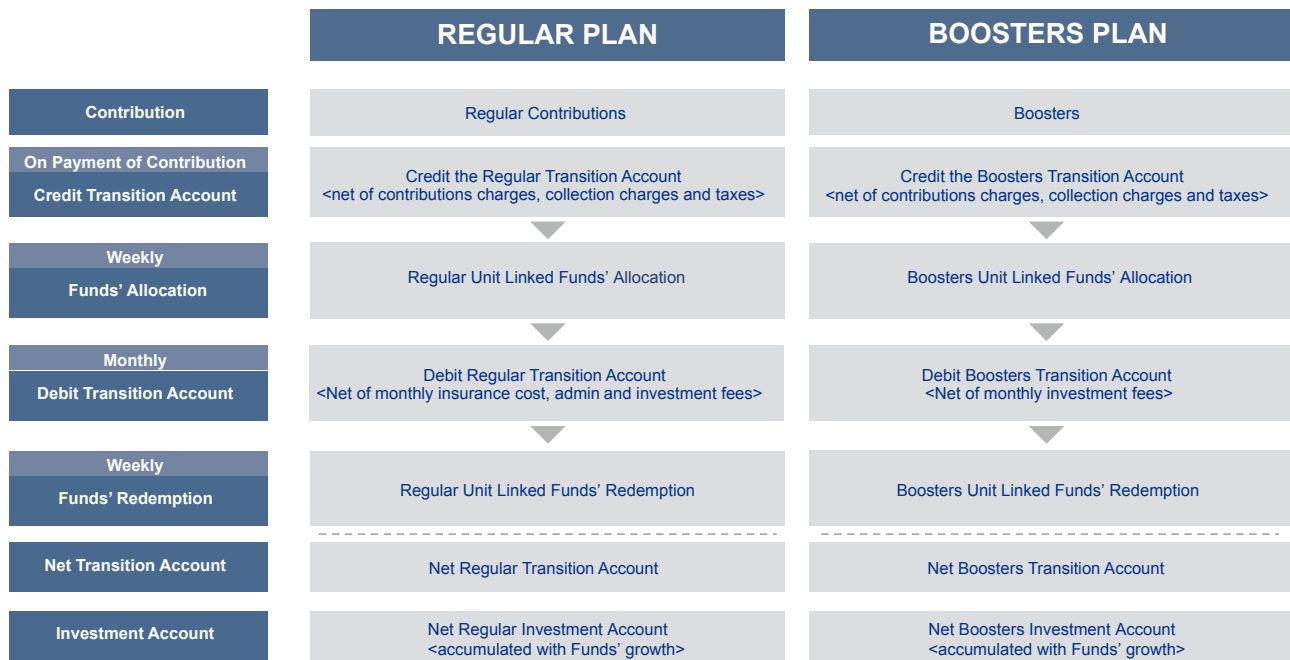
| | REGULAR PLAN | BOOSTERS PLAN |
|---|---|---|
| Contribution | Regular Contributions | Boosters |
| On Payment of Contribution<br>Credit Transition Account | Credit the Regular Transition Account<br><net of contributions charges, collection charges and taxes> | Credit the Boosters Transition Account<br><net of contributions charges, collection charges and taxes> |
| Weekly<br>Funds' Allocation | Regular Unit Linked Funds' Allocation | Boosters Unit Linked Funds' Allocation |
| Monthly<br>Debit Transition Account | Debit Regular Transition Account<br><Net of monthly insurance cost, admin and investment fees> | Debit Boosters Transition Account<br><Net of monthly investment fees> |
| Weekly<br>Funds' Redemption | Regular Unit Linked Funds' Redemption | Boosters Unit Linked Funds' Redemption |
| Net Transition Account | Net Regular Transition Account | Net Boosters Transition Account |
| Investment Account | Net Regular Investment Account<br><accumulated with Funds' growth> | Net Boosters Investment Account<br><accumulated with Funds' growth> |